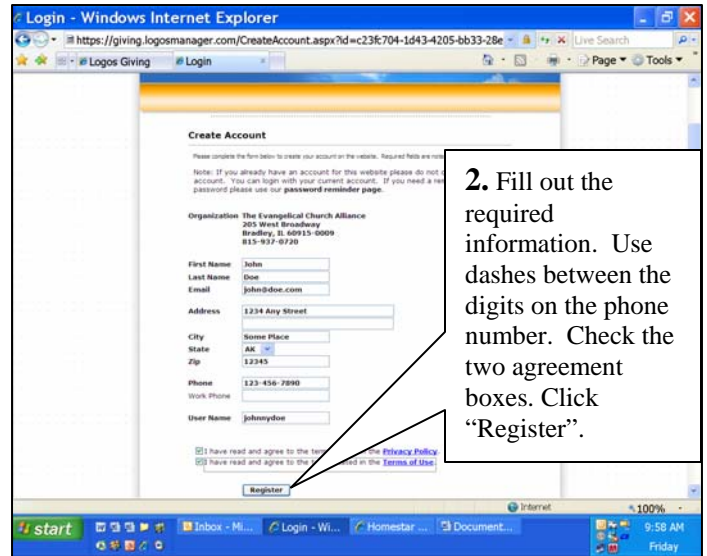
Login - Windows Internet Explorer

https://giving.logosmanager.com/CreateAccount.aspx?id=c23fc704-1d43-4205-bb33-28e

Live Search

Logos Giving | Login

Page ▾ Tools ▾

Create Account

Please complete the form below to create your account on the website. Required fields are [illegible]

Note: If you already have an account for this website please do not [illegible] account. You can login with your current account. If you need a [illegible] password please use our **password reminder page**.

Organization The Evangelical Church Alliance
205 West Broadway
Bradley, IL 60915-0009
815-937-0720

First Name John
Last Name Doe
Email john@doe.com

Address 1234 Any Street

City Some Place
State AK
Zip 12345

Phone 123-456-7890
Work Phone

User Name johnnydoe

I have read and agree to the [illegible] the **Privacy Policy**.
I have read and agree to the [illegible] in the **Terms of Use**.

Register

**2.** Fill out the required information. Use dashes between the digits on the phone number. Check the two agreement boxes. Click "Register".

Internet

100%

start | Inbox - Mi... | Login - Wi... | Homestar ... | Document...

9:58 AM
Friday